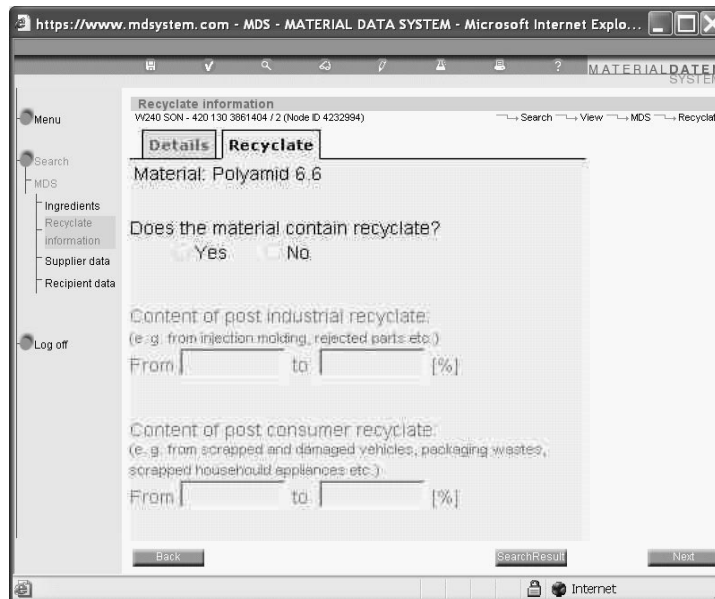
https://www.mdsystem.com - MDS - MATERIAL DATA SYSTEM - Microsoft Internet Explo...

?

MATERIALDATE SYSTE

Menu

Search

MDS

Ingredients

Recyclate information

Supplier data

Recipient data

Log off

Recyclate information

W240 SON - 420 130 3861404 / 2 (Node ID 4232994)

Search View MDS Recyclat

Details

Recyclate

Material: Polyamid 6.6

Does the material contain recyclate?

Yes No

Content of post industrial recyclate:

(e.g. from injection molding, rejected parts etc.)

From to [%]

Content of post consumer recyclate:

(e.g. from scrapped and damaged vehicles, packaging wastes, scrapped househould appliances etc.)

From to [%]

Back

SearchResult

Next

Internet